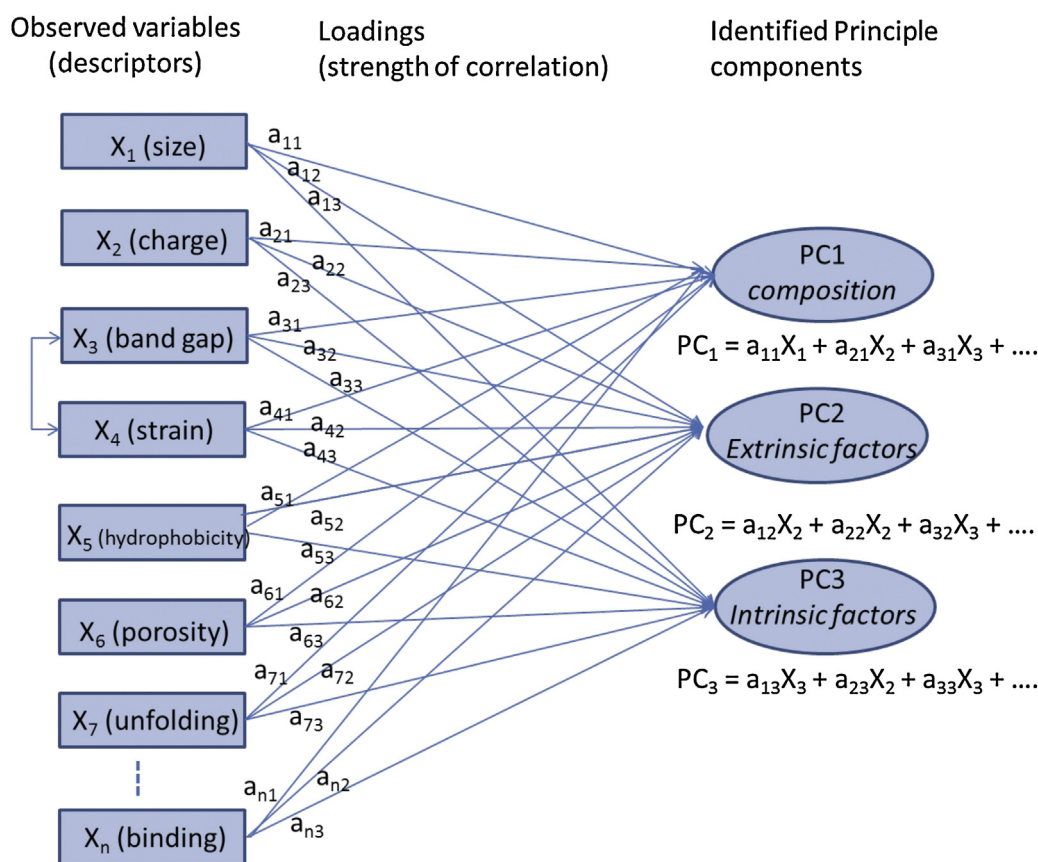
Observed variables (descriptors)

Loadings (strength of correlation)

Identified Principle components

$X_1$ (size)

$X_2$ (charge)

$X_3$ (band gap)

$X_4$ (strain)

$X_5$ (hydrophobicity)

$X_6$ (porosity)

$X_7$ (unfolding)

$X_n$ (binding)

$a_{11}$ $a_{12}$ $a_{13}$

$a_{21}$ $a_{22}$ $a_{23}$

$a_{31}$ $a_{32}$ $a_{33}$

$a_{41}$ $a_{42}$ $a_{43}$

$a_{51}$ $a_{52}$ $a_{53}$

$a_{61}$ $a_{62}$ $a_{63}$

$a_{71}$ $a_{72}$ $a_{73}$

$a_{n1}$ $a_{n2}$ $a_{n3}$

PC1
composition

$PC_1 = a_{11}X_1 + a_{21}X_2 + a_{31}X_3 + ....$

PC2
Extrinsic factors

$PC_2 = a_{12}X_2 + a_{22}X_2 + a_{32}X_3 + ....$

PC3
Intrinsic factors

$PC_3 = a_{13}X_3 + a_{23}X_2 + a_{33}X_3 + ....$